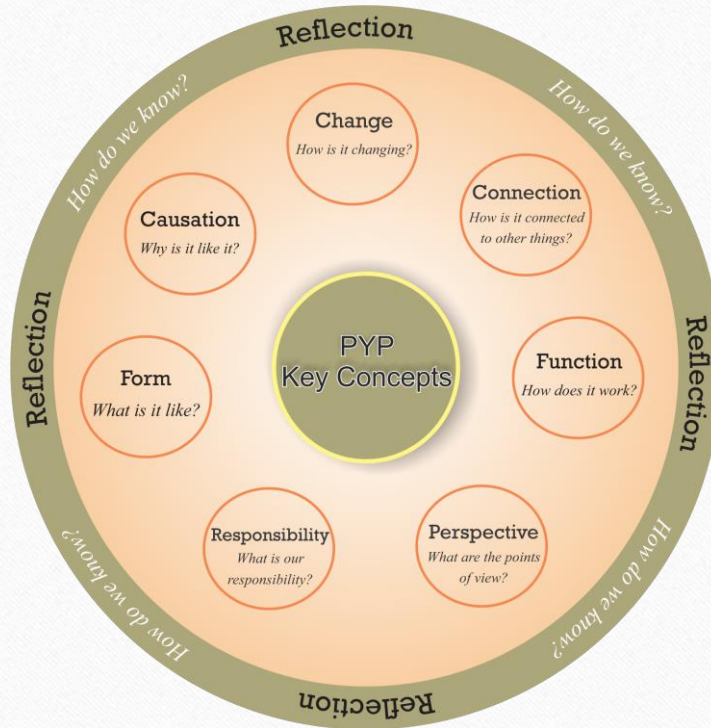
Reflection

How do we know?

How do we know?

Reflection

How do we know?

Reflection

How do we know?

Reflection

Change
How is it changing?

Connection
How is it connected to other things?

Function
How does it work?

Perspective
What are the points of view?

Responsibility
What is our responsibility?

Form
What is it like?

Causation
Why is it like it?

PYP
Key Concepts